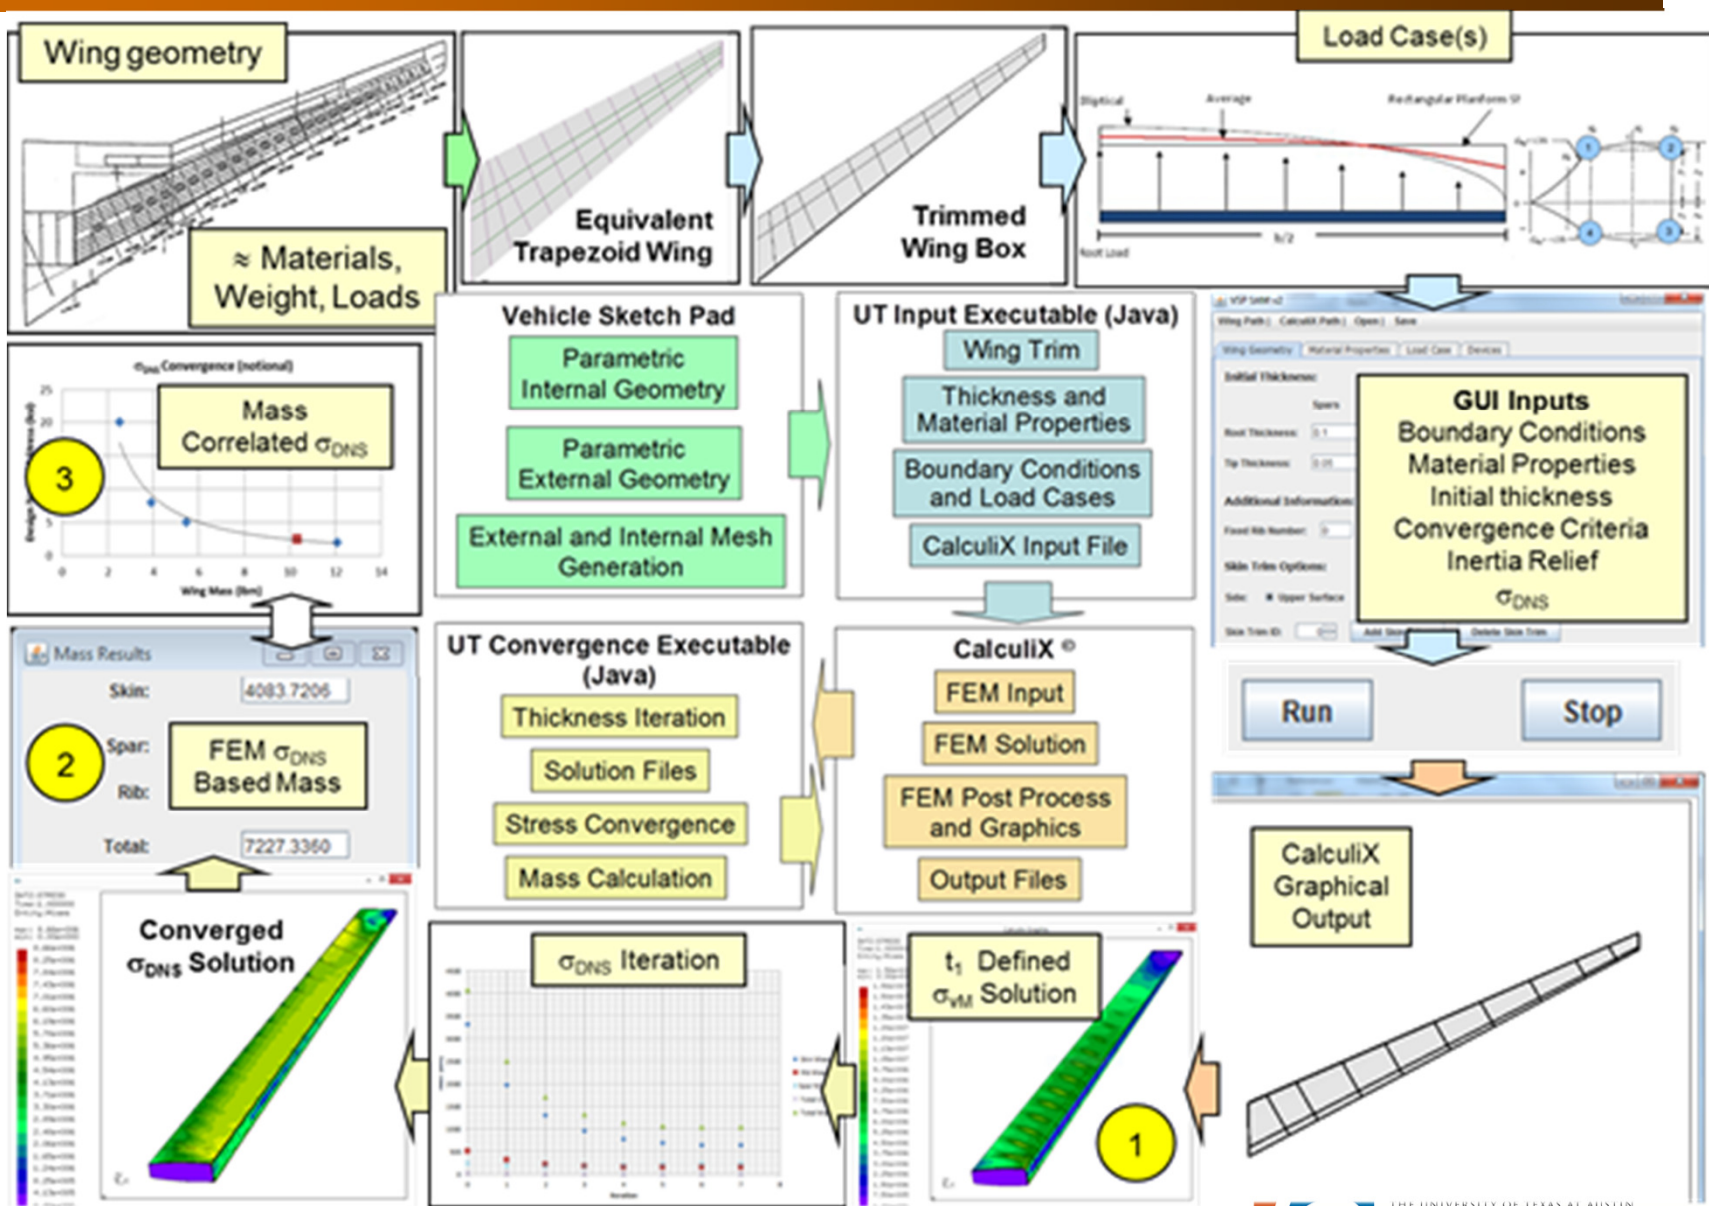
Wing geometry

≈ Materials, Weight, Loads

Equivalent Trapezoid Wing

Trimmed Wing Box

Load Case(s)

Elliptical

Average

Rectangular Planform

b/2

Root Load

Vehicle Sketch Pad

Parametric Internal Geometry

Parametric External Geometry

External and Internal Mesh Generation

UT Input Executable (Java)

Wing Trim

Thickness and Material Properties

Boundary Conditions and Load Cases

CalculiX Input File

GUI Inputs
Boundary Conditions
Material Properties
Initial thickness
Convergence Criteria
Inertia Relief
$\sigma_{DNS}$

Run

Stop

$\sigma_{DNS}$ Convergence (notional)

Mass Correlated $\sigma_{DNS}$

3

Wing Mass (lbm)

Mass Results

Skin: 4083.7206

Spar:

Rib:

Total: 7227.3360

2

FEM $\sigma_{DNS}$ Based Mass

UT Convergence Executable (Java)

Thickness Iteration

Solution Files

Stress Convergence

Mass Calculation

CalculiX ©

FEM Input

FEM Solution

FEM Post Process and Graphics

Output Files

CalculiX Graphical Output

Converged $\sigma_{DNS}$ Solution

$\sigma_{DNS}$ Iteration

Iteration

$t_1$ Defined $\sigma_{VM}$ Solution

1

THE UNIVERSITY OF TEXAS AT AUSTIN